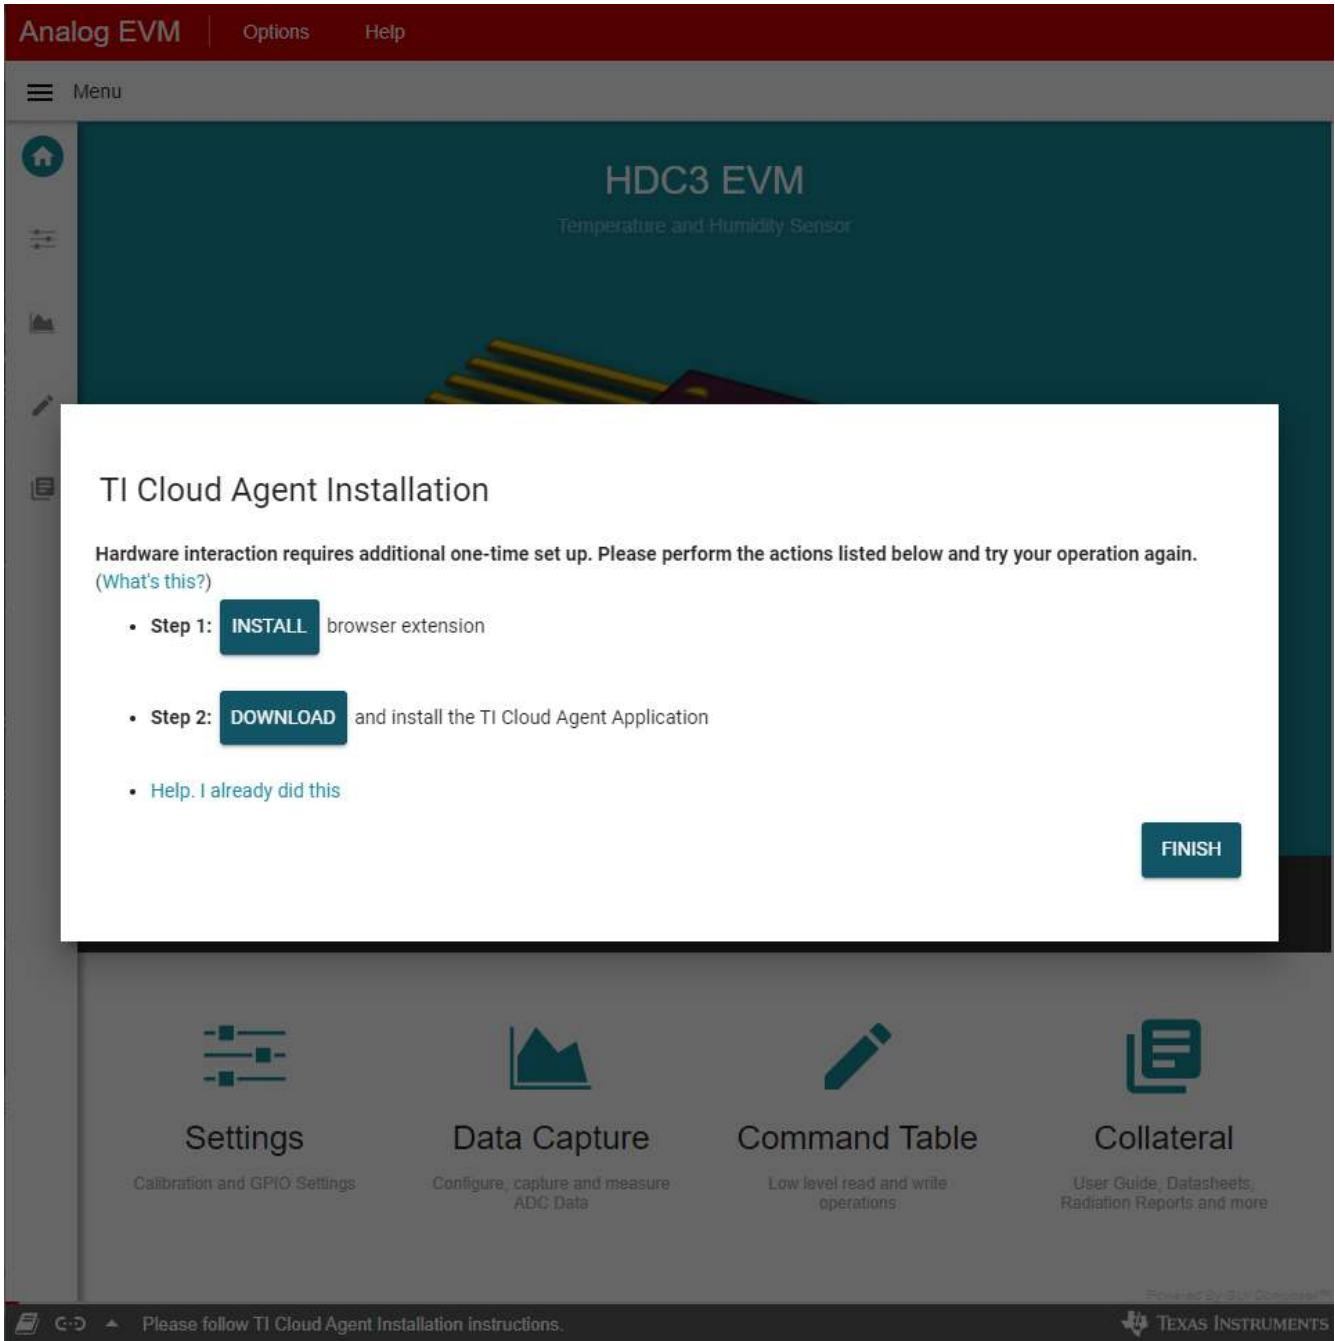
Analog EVM Options Help

Menu

HDC3 EVM

Temperature and Humidity Sensor

TI Cloud Agent Installation

Hardware interaction requires additional one-time set up. Please perform the actions listed below and try your operation again. (What's this?)

• Step 1: INSTALL browser extension

• Step 2: DOWNLOAD and install the TI Cloud Agent Application

• Help. I already did this

FINISH

Settings
Calibration and GPIO Settings

Data Capture
Configure, capture and measure ADC Data

Command Table
Low level read and write operations

Collateral
User Guide, Datasheets, Radiation Reports and more

Powered By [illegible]

Please follow TI Cloud Agent Installation instructions.

TEXAS INSTRUMENTS